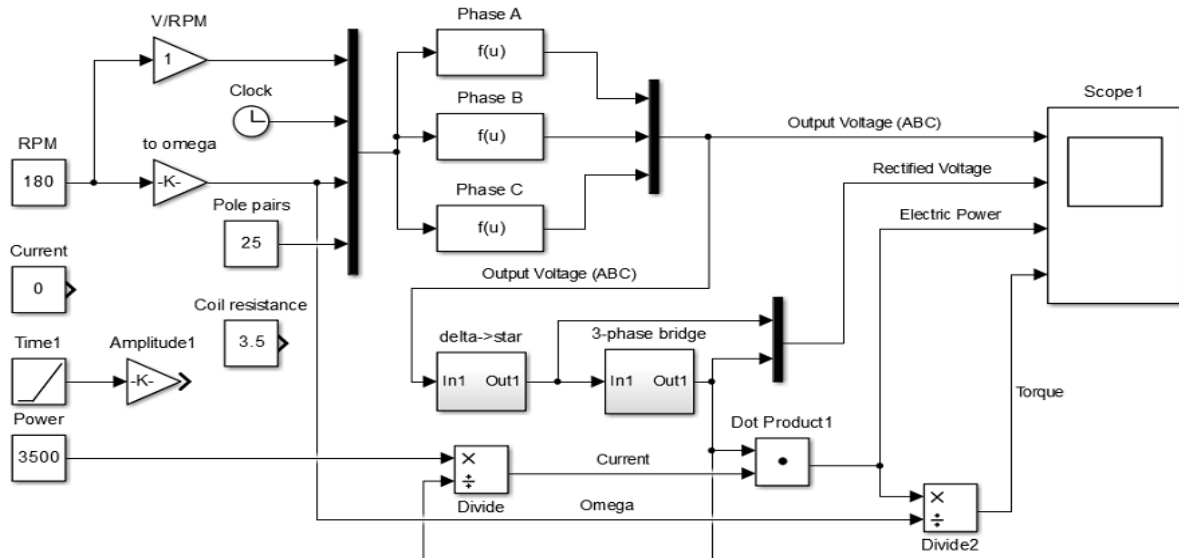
V/RPM

1

Clock

RPM

180

to omega

-K-

Pole pairs

25

Current

0

Coil resistance

3.5

Time1

Amplitude1

-K-

Power

3500

Phase A

f(u)

Phase B

f(u)

Phase C

f(u)

Output Voltage (ABC)

Scope1

Rectified Voltage

Electric Power

Output Voltage (ABC)

delta->star

In1 Out1

3-phase bridge

In1 Out1

Torque

Dot Product1

Current

$\times$
$\div$

Divide

Omega

$\times$
$\div$

Divide2